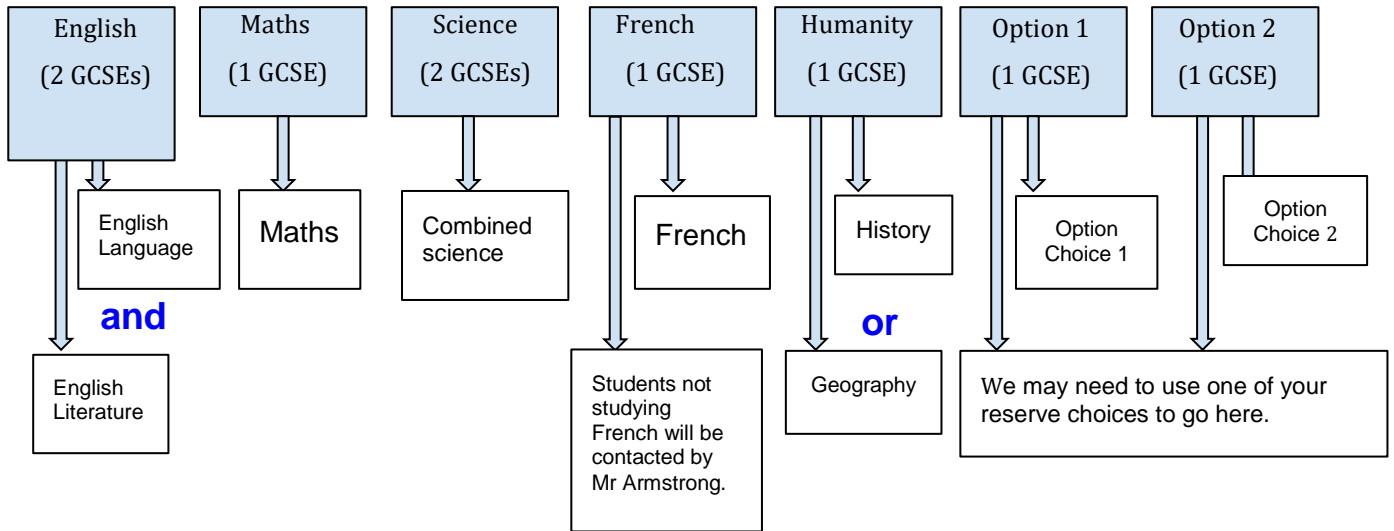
English
(2 GCSEs)

English Language

and

English Literature

Maths
(1 GCSE)

Maths

Science
(2 GCSEs)

Combined science

French
(1 GCSE)

French

Students not studying French will be contacted by Mr Armstrong.

Humanity
(1 GCSE)

History

or

Geography

Option 1
(1 GCSE)

Option Choice 1

Option 2
(1 GCSE)

Option Choice 2

We may need to use one of your reserve choices to go here.